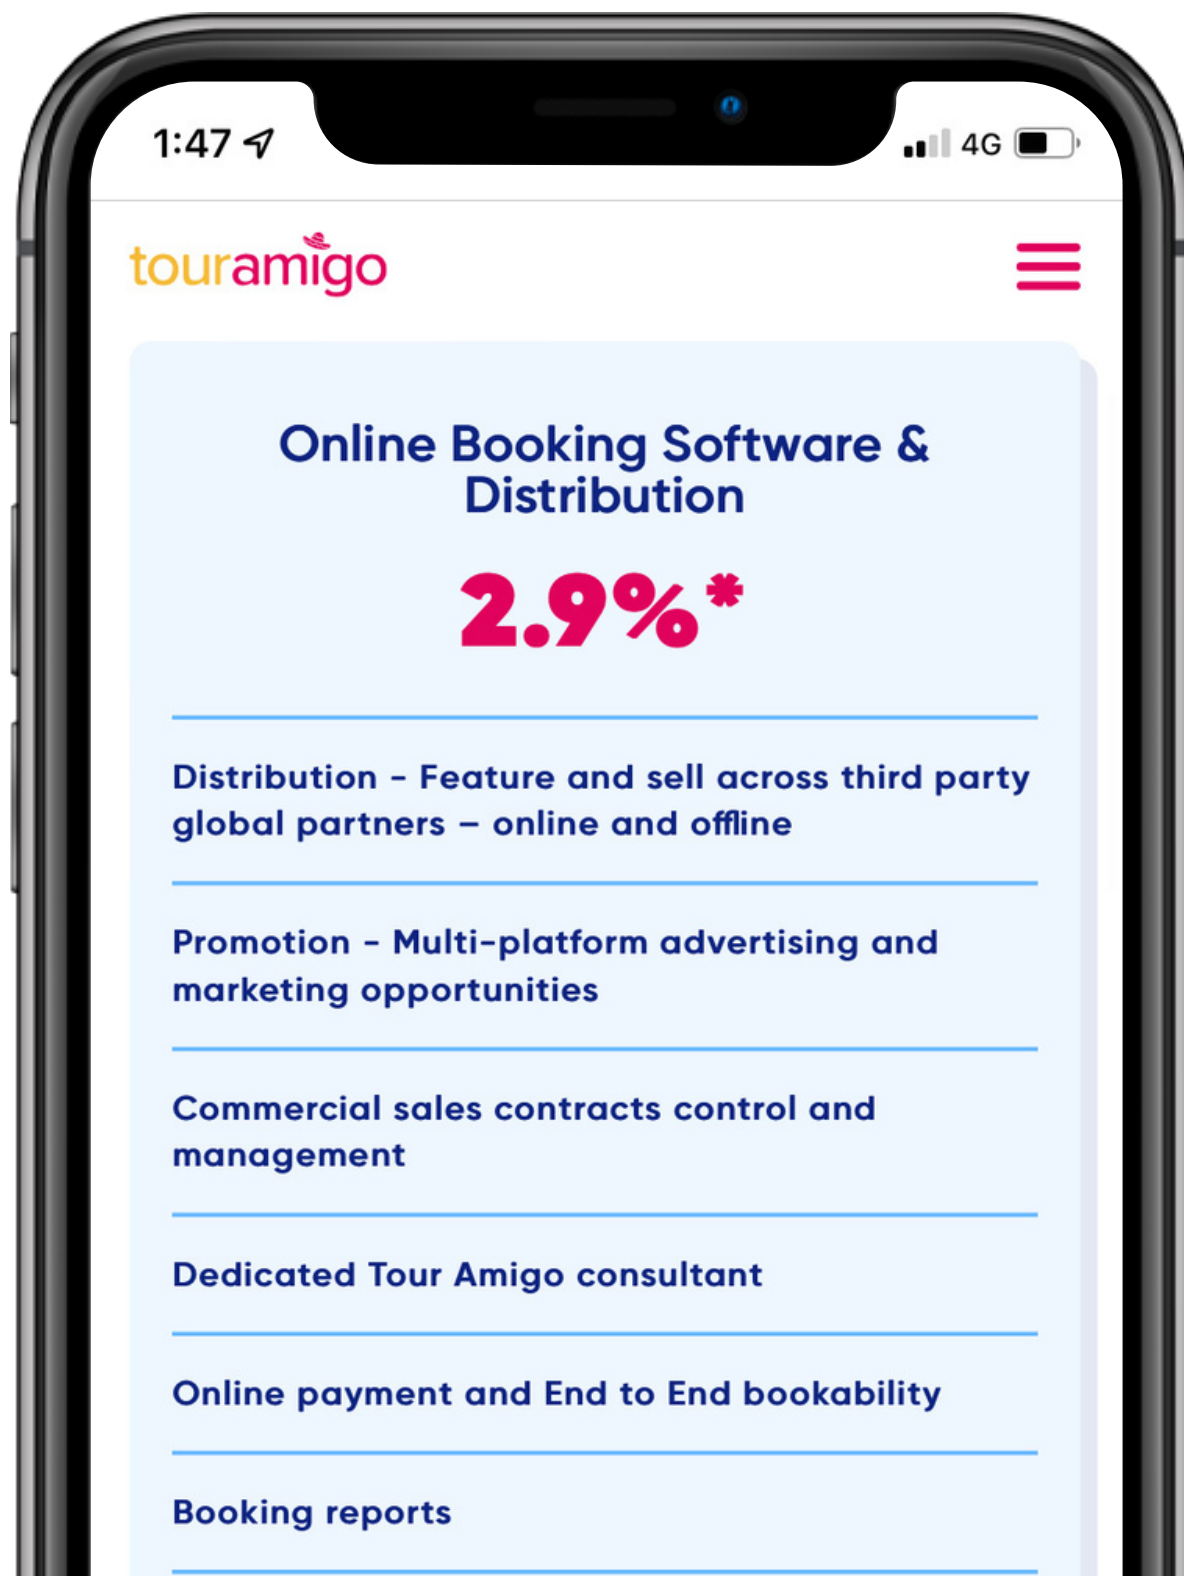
1:47

4G

touramigo

Online Booking Software & Distribution

2.9%*

Distribution - Feature and sell across third party global partners – online and offline

Promotion - Multi-platform advertising and marketing opportunities

Commercial sales contracts control and management

Dedicated Tour Amigo consultant

Online payment and End to End bookability

Booking reports